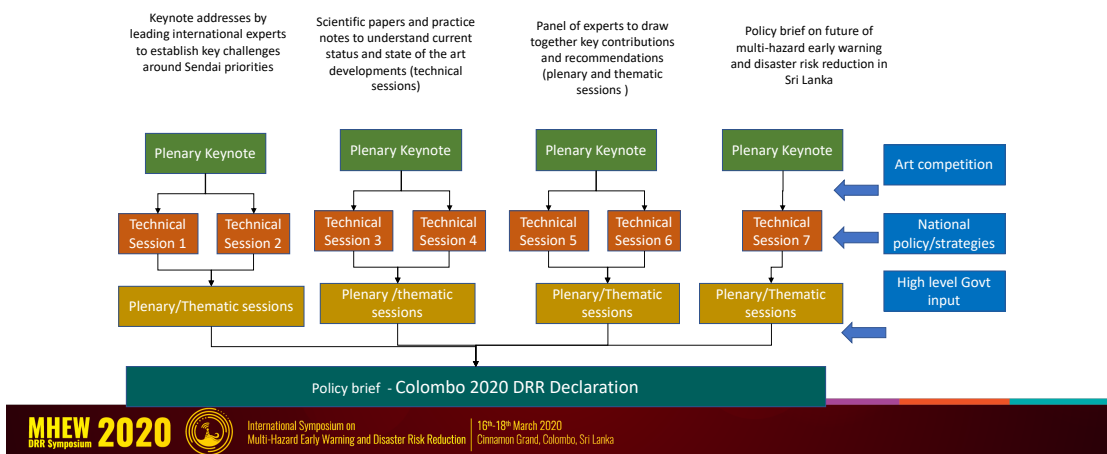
Keynote addresses by leading international experts to establish key challenges around Sendai priorities

Scientific papers and practice notes to understand current status and state of the art developments (technical sessions)

Panel of experts to draw together key contributions and recommendations (plenary and thematic sessions )

Policy brief on future of multi-hazard early warning and disaster risk reduction in Sri Lanka

Plenary Keynote

Technical Session 1

Technical Session 2

Plenary/Thematic sessions

Plenary Keynote

Technical Session 3

Technical Session 4

Plenary /thematic sessions

Plenary Keynote

Technical Session 5

Technical Session 6

Plenary/Thematic sessions

Plenary Keynote

Technical Session 7

Plenary/Thematic sessions

Art competition

National policy/strategies

High level Govt input

Policy brief - Colombo 2020 DRR Declaration

MHEW DRR Symposium 2020

International Symposium on Multi-Hazard Early Warning and Disaster Risk Reduction

16th-18th March 2020
Cinnamon Grand, Colombo, Sri Lanka